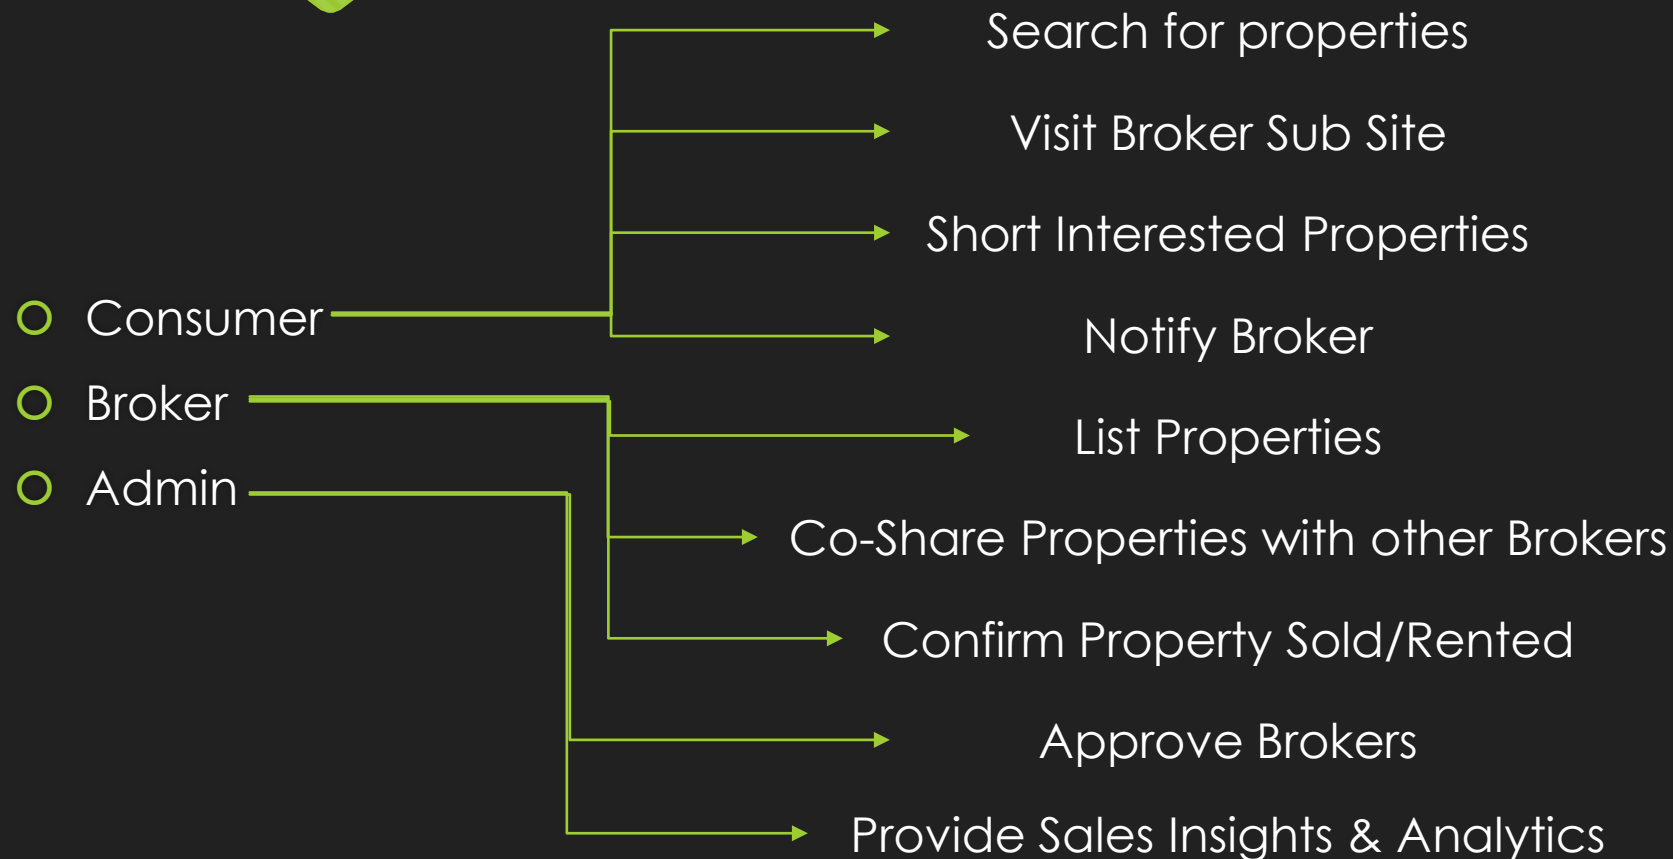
Consumer
Broker
Admin

Search for properties
Visit Broker Sub Site
Short Interested Properties
Notify Broker
List Properties
Co-Share Properties with other Brokers
Confirm Property Sold/Rented
Approve Brokers
Provide Sales Insights & Analytics